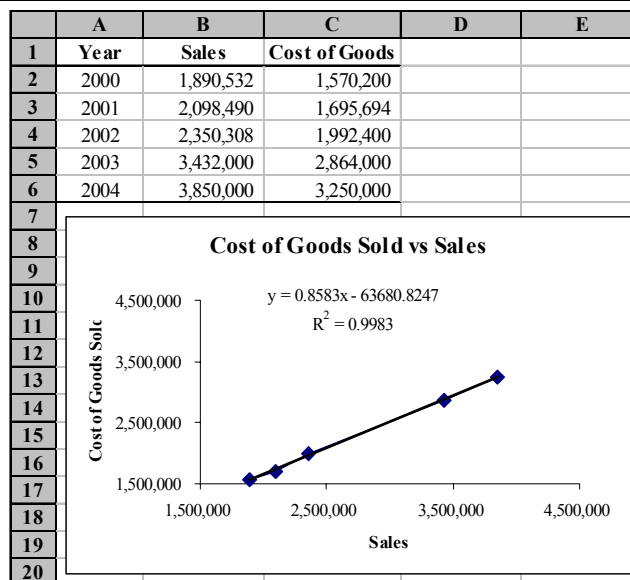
| | A | B | C | D | E |
|---|---|---|---|---|---|
| 1 | Year | Sales | Cost of Goods | | |
| 2 | 2000 | 1,890,532 | 1,570,200 | | |
| 3 | 2001 | 2,098,490 | 1,695,694 | | |
| 4 | 2002 | 2,350,308 | 1,992,400 | | |
| 5 | 2003 | 3,432,000 | 2,864,000 | | |
| 6 | 2004 | 3,850,000 | 3,250,000 | | |
| 7 | | | | | |
| 8 | | | | | |
| 9 | | | | | |
| 10 | | | | | |
| 11 | | | | | |
| 12 | | | | | |
| 13 | | | | | |
| 14 | | | | | |
| 15 | | | | | |
| 16 | | | | | |
| 17 | | | | | |
| 18 | | | | | |
| 19 | | | | | |
| 20 | | | | | |

Cost of Goods Sold vs Sales

$y = 0.8583x - 63680.8247$
$R^2 = 0.9983$

Cost of Goods Solc

4,500,000
3,500,000
2,500,000
1,500,000

1,500,000
2,500,000
3,500,000
4,500,000

Sales